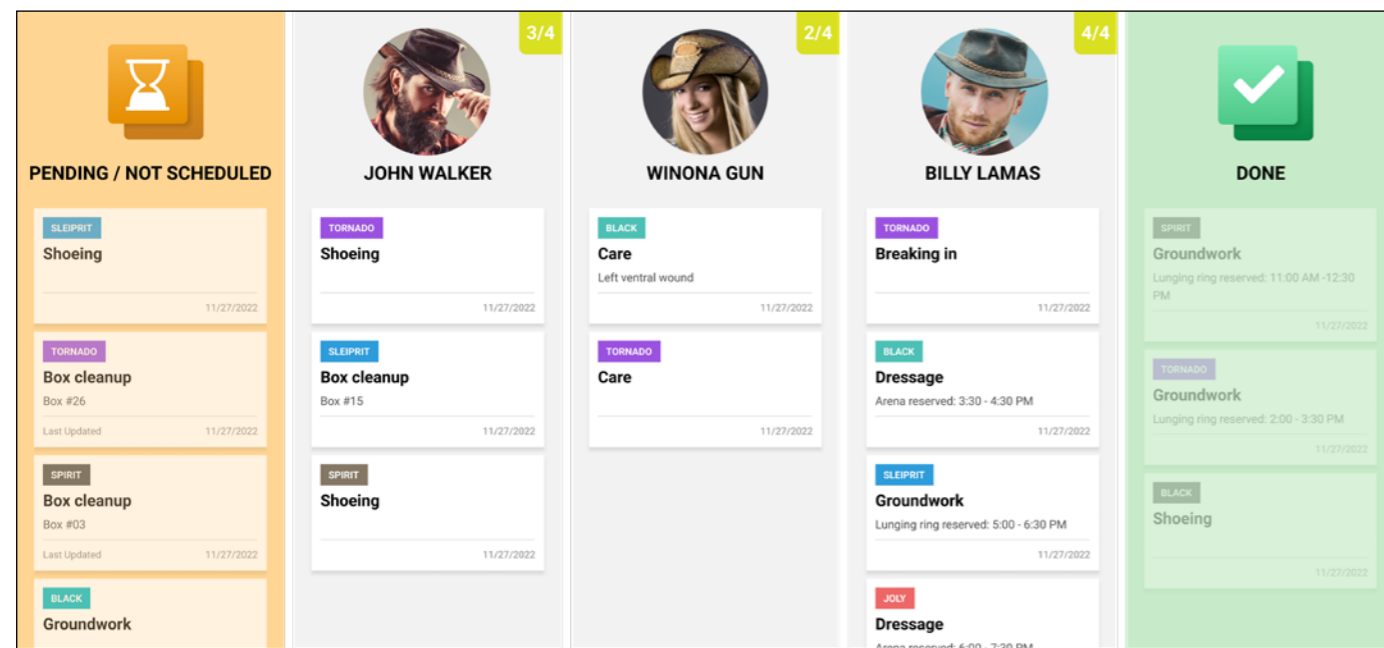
PENDING / NOT SCHEDULED

SLEIPRIT
Shoeing
11/27/2022

TORNADO
Box cleanup
Box #26
Last Updated 11/27/2022

SPIRIT
Box cleanup
Box #03
Last Updated 11/27/2022

BLACK
Groundwork

3/4
JOHN WALKER

TORNADO
Shoeing
11/27/2022

SLEIPRIT
Box cleanup
Box #15
11/27/2022

SPIRIT
Shoeing
11/27/2022

2/4
WINONA GUN

BLACK
Care
Left ventral wound
11/27/2022

TORNADO
Care
11/27/2022

4/4
BILLY LAMAS

TORNADO
Breaking in
11/27/2022

BLACK
Dressage
Arena reserved: 3:30 - 4:30 PM
11/27/2022

SLEIPRIT
Groundwork
Lunging ring reserved: 5:00 - 6:30 PM
11/27/2022

JOLY
Dressage
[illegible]

DONE

SPIRIT
Groundwork
Lunging ring reserved: 11:00 AM -12:30 PM
11/27/2022

TORNADO
Groundwork
Lunging ring reserved: 2:00 - 3:30 PM
11/27/2022

BLACK
Shoeing
11/27/2022